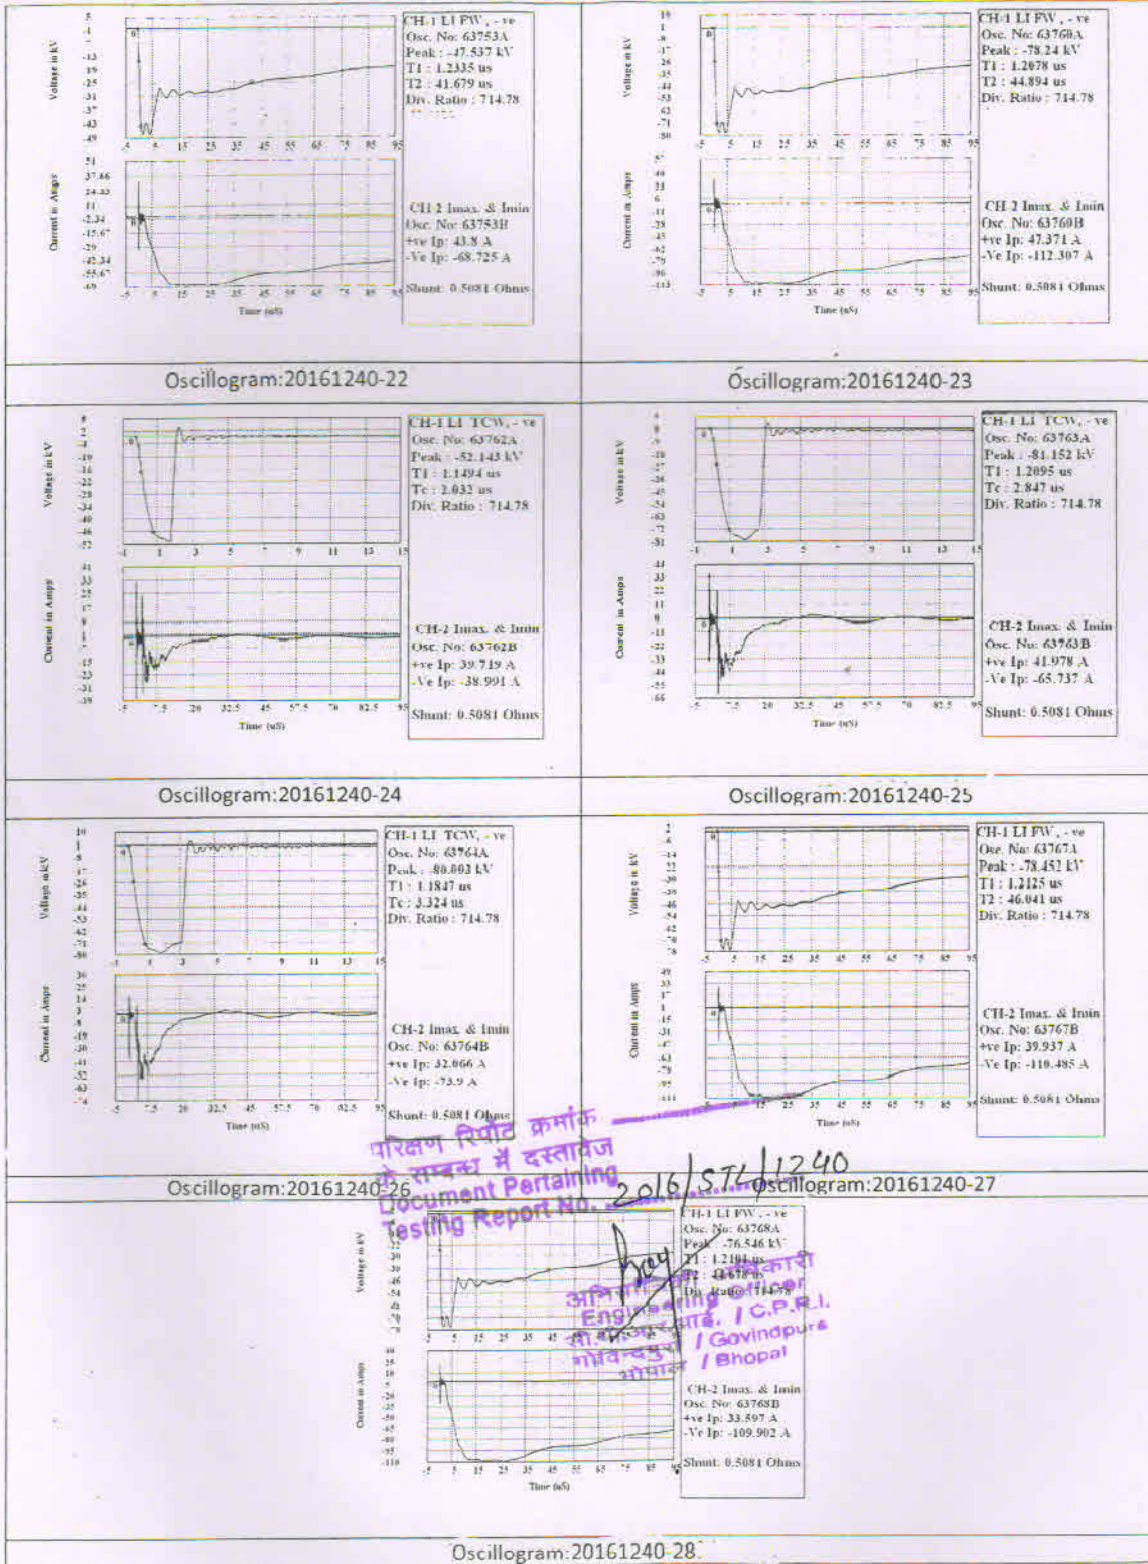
CH-1 LI FW, - ve
Osc. No: 63753A
Peak : -47.537 kV
T1 : 1.2335 us
T2 : 41.679 us
Div. Ratio : 714.78

CH-2 Imax. & Imin
Osc. No: 63753B
+ve Ip: 43.8 A
-Ve Ip: -68.725 A

Shunt: 0.5081 Ohms

Voltage in kV
Current in Amps
Time (uS)

Oscillogram:20161240-22

CH-1 LI FW, - ve
Osc. No: 63760A
Peak : -78.24 kV
T1 : 1.2078 us
T2 : 44.894 us
Div. Ratio : 714.78

CH-2 Imax. & Imin
Osc. No: 63760B
+ve Ip: 47.371 A
-Ve Ip: -112.307 A

Shunt: 0.5081 Ohms

Voltage in kV
Current in Amps
Time (uS)

Oscillogram:20161240-23

CH-1 LI TCW, - ve
Osc. No: 63762A
Peak : -52.143 kV
T1 : 1.1494 us
Tc : 2.032 us
Div. Ratio : 714.78

CH-2 Imax. & Imin
Osc. No: 63762B
+ve Ip: 39.719 A
-Ve Ip: -38.991 A

Shunt: 0.5081 Ohms

Voltage in kV
Current in Amps
Time (uS)

Oscillogram:20161240-24

CH-1 LI TCW, - ve
Osc. No: 63763A
Peak : -81.152 kV
T1 : 1.2095 us
Tc : 2.847 us
Div. Ratio : 714.78

CH-2 Imax. & Imin
Osc. No: 63763B
+ve Ip: 41.978 A
-Ve Ip: -65.737 A

Shunt: 0.5081 Ohms

Voltage in kV
Current in Amps
Time (uS)

Oscillogram:20161240-25

CH-1 LI TCW, - ve
Osc. No: 63764A
Peak : -80.003 kV
T1 : 1.1847 us
Tc : 3.324 us
Div. Ratio : 714.78

CH-2 Imax. & Imin
Osc. No: 63764B
+ve Ip: 32.066 A
-Ve Ip: -73.9 A

Shunt: 0.5081 Ohms

Voltage in kV
Current in Amps
Time (uS)

Oscillogram:20161240-26

CH-1 LI FW, - ve
Osc. No: 63767A
Peak : -78.452 kV
T1 : 1.2125 us
T2 : 46.041 us
Div. Ratio : 714.78

CH-2 Imax. & Imin
Osc. No: 63767B
+ve Ip: 39.937 A
-Ve Ip: -110.485 A

Shunt: 0.5081 Ohms

Voltage in kV
Current in Amps
Time (uS)

Oscillogram:20161240-27

परिक्षण रिपोर्ट क्रमांक
के सम्बन्ध में दस्तावेज
Document Pertaining
Testing Report No. 2016/STL/1240

अभियांत्रिकी अधिकारी
Engineering Officer
के.वि.अ.सं. / C.P.R.I.
गोविन्दपुरा / Govindpura
भोपाल / Bhopal

CH-1 LI FW, - ve
Osc. No: 63768A
Peak : -76.546 kV
T1 : 1.2104 us
T2 : 41.678 us
Div. Ratio : 714.78

CH-2 Imax. & Imin
Osc. No: 63768B
+ve Ip: 33.597 A
-Ve Ip: -109.902 A

Shunt: 0.5081 Ohms

Voltage in kV
Current in Amps
Time (uS)

Oscillogram:20161240-28